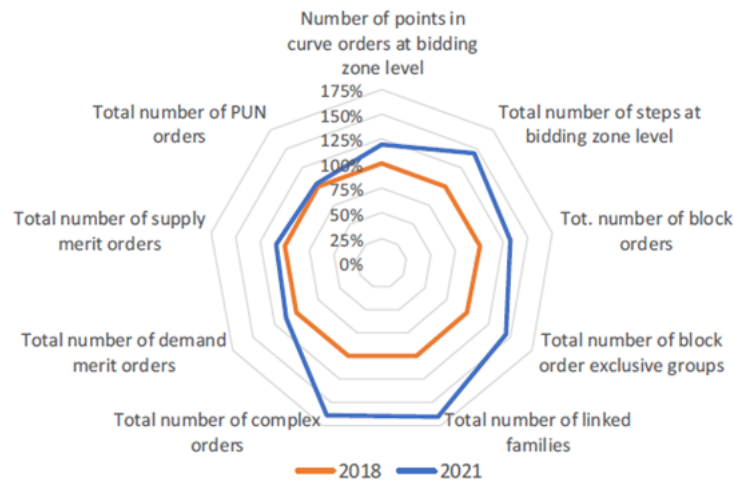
Number of points in curve orders at bidding zone level

175%
150%
125%
100%
75%
50%
25%
0%

Total number of steps at bidding zone level

Tot. number of block orders

Total number of block order exclusive groups

Total number of linked families

Total number of complex orders

Total number of demand merit orders

Total number of supply merit orders

Total number of PUN orders

2018
2021